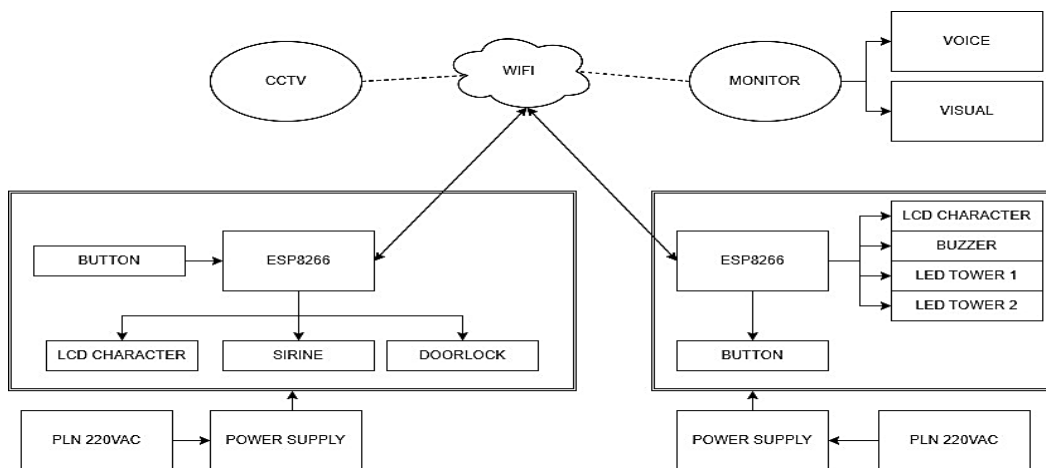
CCTV

WIFI

MONITOR

VOICE

VISUAL

BUTTON

ESP8266

LCD CHARACTER

SIRINE

DOORLOCK

ESP8266

LCD CHARACTER

BUZZER

LED TOWER 1

LED TOWER 2

BUTTON

PLN 220VAC

POWER SUPPLY

POWER SUPPLY

PLN 220VAC